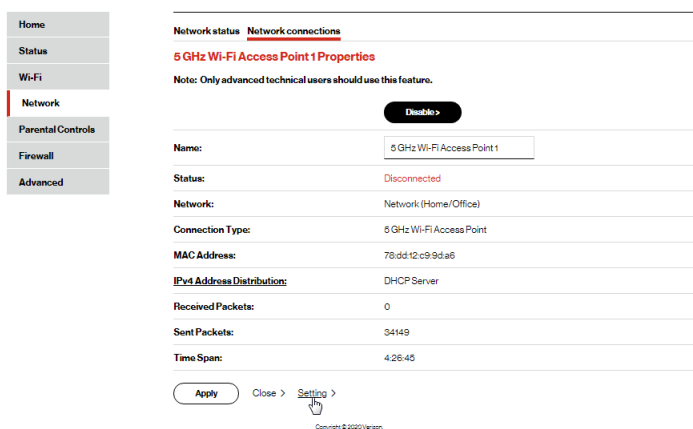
Home
Status
Wi-Fi
Network
Parental Controls
Firewall
Advanced

Network status Network connections

5 GHz Wi-Fi Access Point 1 Properties

Note: Only advanced technical users should use this feature.

Disable >

| | |
|---|---|
| Name: | 5 GHz Wi-Fi Access Point 1 |
| Status: | Disconnected |
| Network: | Network (Home/Office) |
| Connection Type: | 5 GHz Wi-Fi Access Point |
| MAC Address: | 78:dd:12:c9:9d:a6 |
| IPv4 Address Distribution: | DHCP Server |
| Received Packets: | 0 |
| Sent Packets: | 34149 |
| Time Span: | 4:26:45 |

Apply Close > Setting >

Copyright © 2020 Verizon